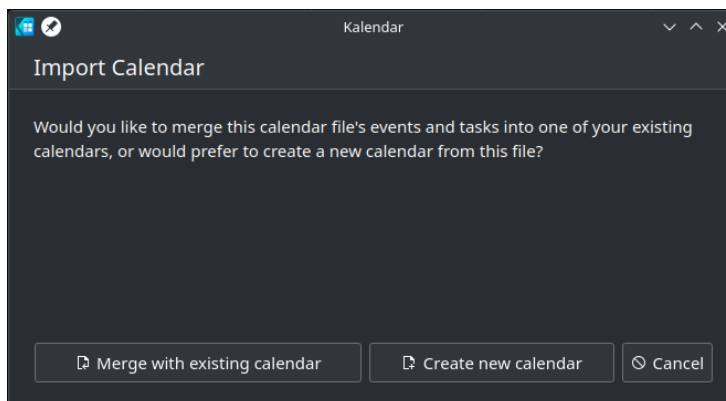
Kalendar

Import Calendar

Would you like to merge this calendar file's events and tasks into one of your existing calendars, or would prefer to create a new calendar from this file?

Merge with existing calendar

Create new calendar

Cancel